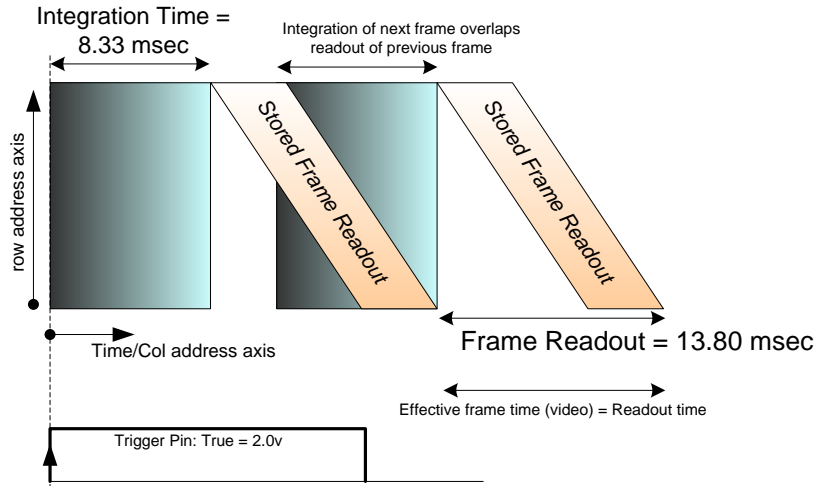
Integration Time = 8.33 msec

Integration of next frame overlaps readout of previous frame

row address axis

Stored Frame Readout

Stored Frame Readout

Time/Col address axis

Frame Readout = 13.80 msec

Effective frame time (video) = Readout time

Trigger Pin: True = 2.0v